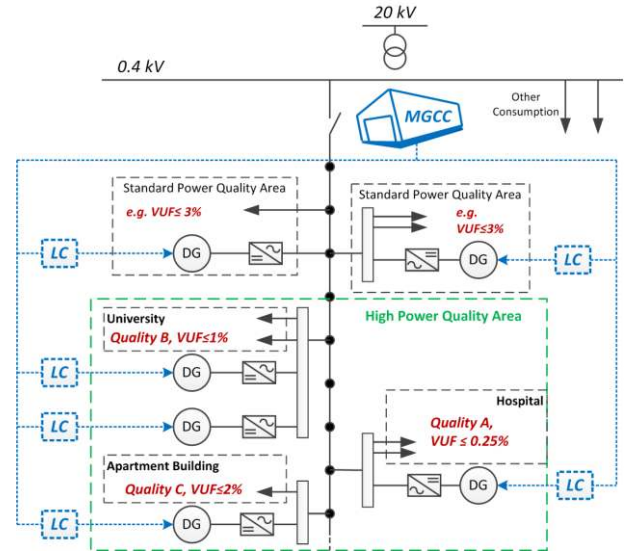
20 kV

0.4 kV

Other Consumption

MGCC

Standard Power Quality Area

e.g. VUF≤ 3%

Standard Power Quality Area

e.g. VUF≤3%

LC

DG

DG

LC

High Power Quality Area

University

Quality B, VUF≤1%

LC

DG

LC

DG

Hospital

Quality A, VUF ≤ 0.25%

Apartment Building

Quality C, VUF≤2%

LC

DG

LC

DG